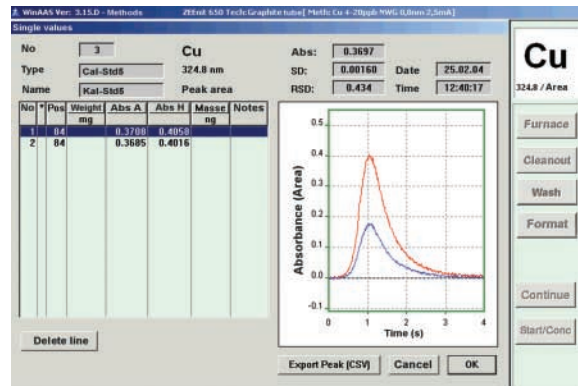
WinAAS Ver: 3.15.D - Methods ZEEnit 650 Tech: Graphite tube[ Meth: Cu 4-20ppb MWG 0,8nm 2,5mA]

Single values

No 3
Type Cal-Std5
Name Kal-Std5

Cu
324.8 nm
Peak area

Abs: 0.3697
SD: 0.00160
RSD: 0.434

Date 25.02.04
Time 12:40:17

| No | * | Pos | Weight mg | Abs A | Abs H | Masse ng | Notes |
|---|---|---|---|---|---|---|---|
| 1 | | 84 | | 0.3708 | 0.4058 | | |
| 2 | | 84 | | 0.3685 | 0.4016 | | |

Absorbance (Area)
0.5
0.4
0.3
0.2
0.1
0.0
-0.1
0 1 2 3 4
Time (s)

Delete line

Export Peak [CSV]
Cancel
OK

Cu
324.8 / Area

Furnace
Cleanout
Wash
Format
Continue
Start/Conc